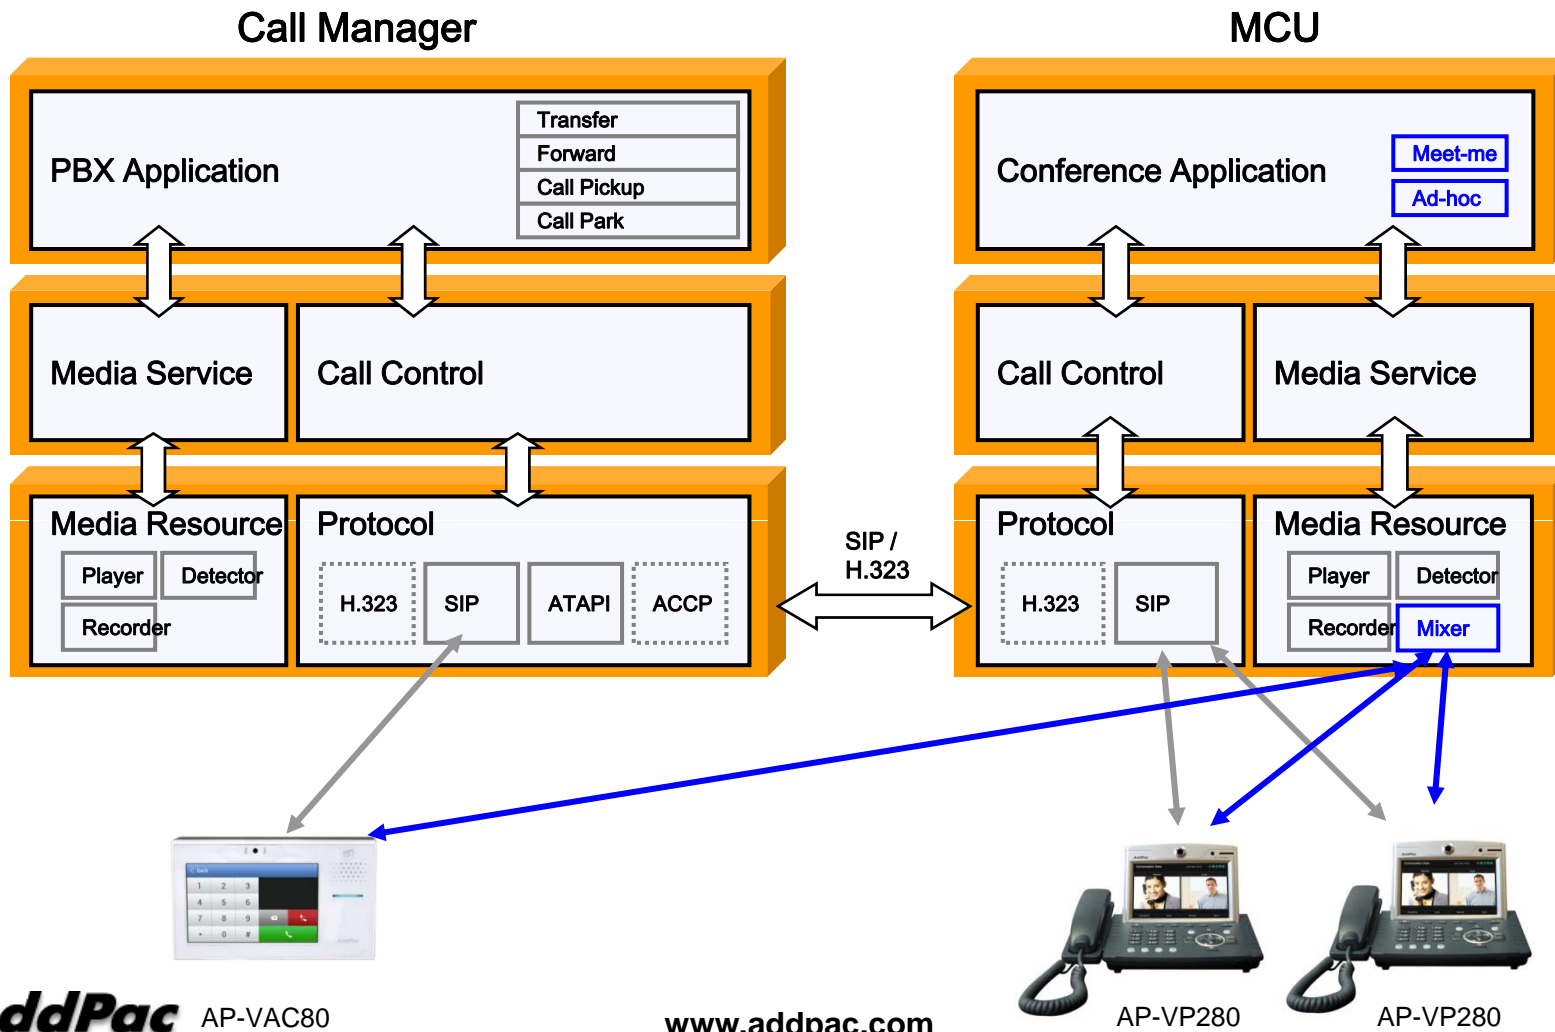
Call Manager

PBX Application

Transfer
Forward
Call Pickup
Call Park

Media Service

Call Control

Media Resource

Player
Detector
Recorder

Protocol

H.323
SIP
ATAPI
ACCP

SIP / H.323

MCU

Conference Application

Meet-me
Ad-hoc

Call Control

Media Service

Protocol

H.323
SIP

Media Resource

Player
Detector
Recorder
Mixer

1 2 3
4 5 6
7 8 9
* 0 #

ddPac AP-VAC80

www.addpac.com

AP-VP280

AP-VP280